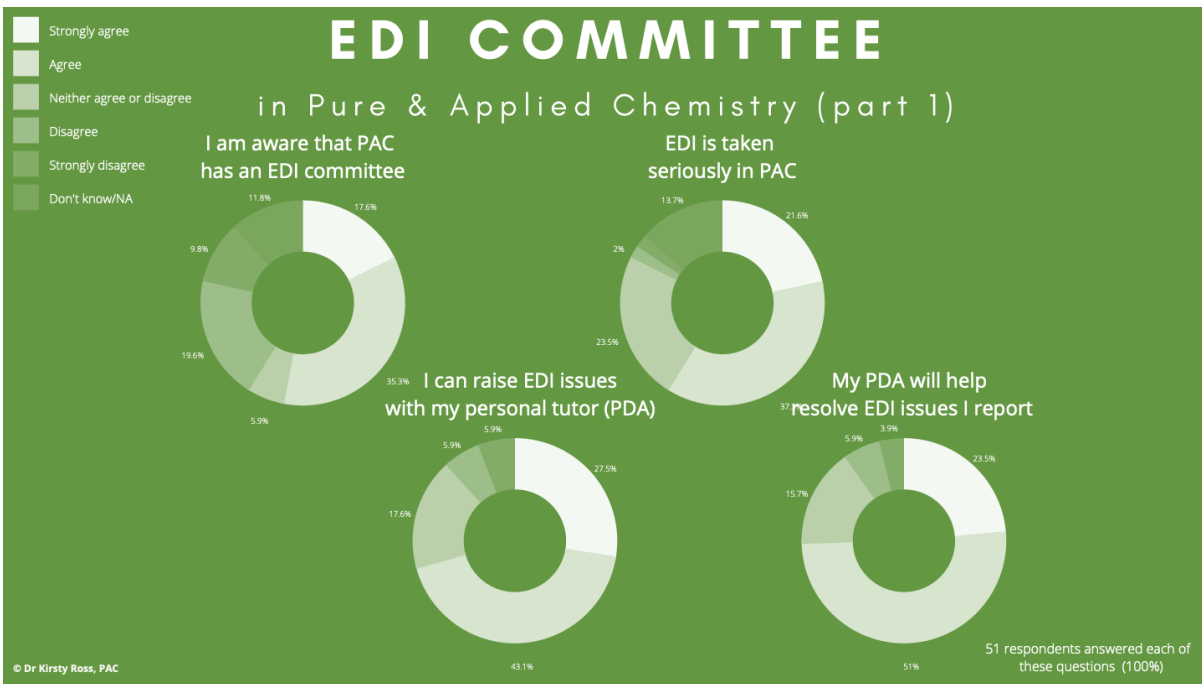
Strongly agree
Agree
Neither agree or disagree
Disagree
Strongly disagree
Don't know/NA

EDI COMMITTEE
in Pure & Applied Chemistry (part 1)

I am aware that PAC has an EDI committee
11.8%
17.6%
9.8%
19.6%
35.3%
5.9%

EDI is taken seriously in PAC
13.7%
21.6%
2%
23.5%
37.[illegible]

I can raise EDI issues with my personal tutor (PDA)
5.9%
5.9%
27.5%
17.6%
43.1%

My PDA will help resolve EDI issues I report
5.9%
3.9%
23.5%
15.7%
51%

51 respondents answered each of these questions (100%)

© Dr Kirsty Ross, PAC